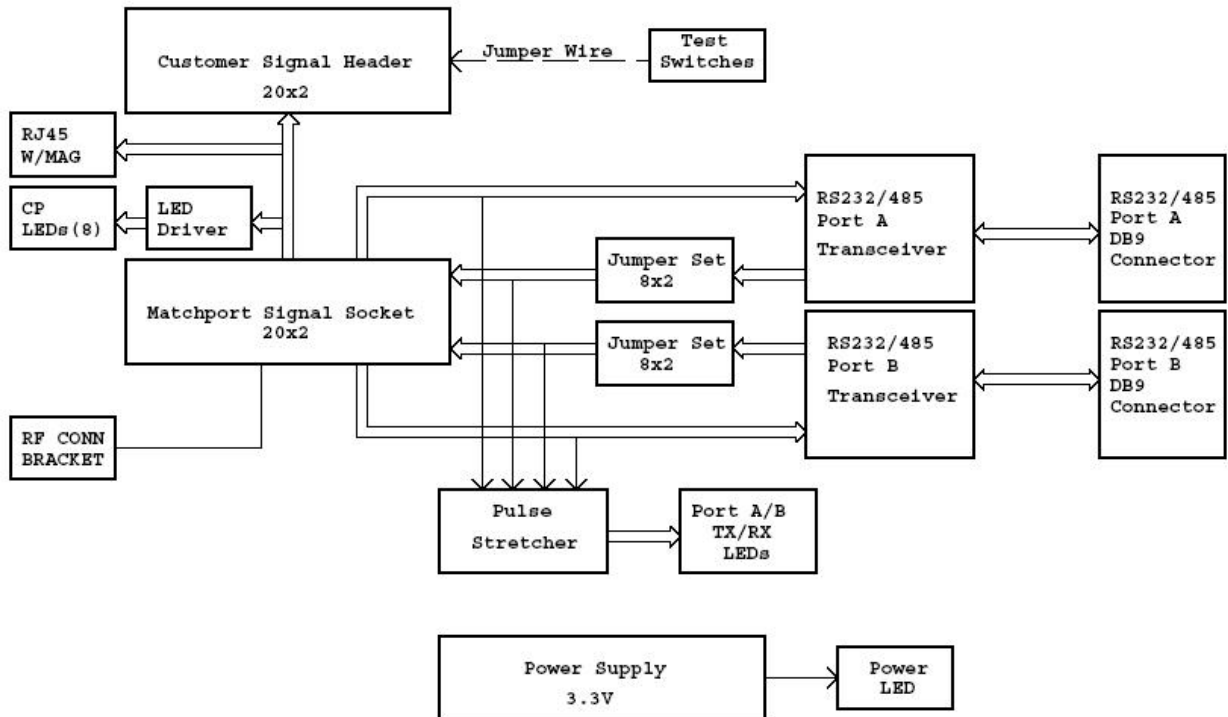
Customer Signal Header
20x2

Jumper Wire

Test
Switches

RJ45
W/MAG

CP
LEDs(8)

LED
Driver

Matchport Signal Socket
20x2

RS232/485
Port A
Transceiver

RS232/485
Port A
DB9
Connector

Jumper Set
8x2

Jumper Set
8x2

RS232/485
Port B
Transceiver

RS232/485
Port B
DB9
Connector

RF CONN
BRACKET

Pulse
Stretcher

Port A/B
TX/RX
LEDs

Power Supply
3.3V

Power
LED